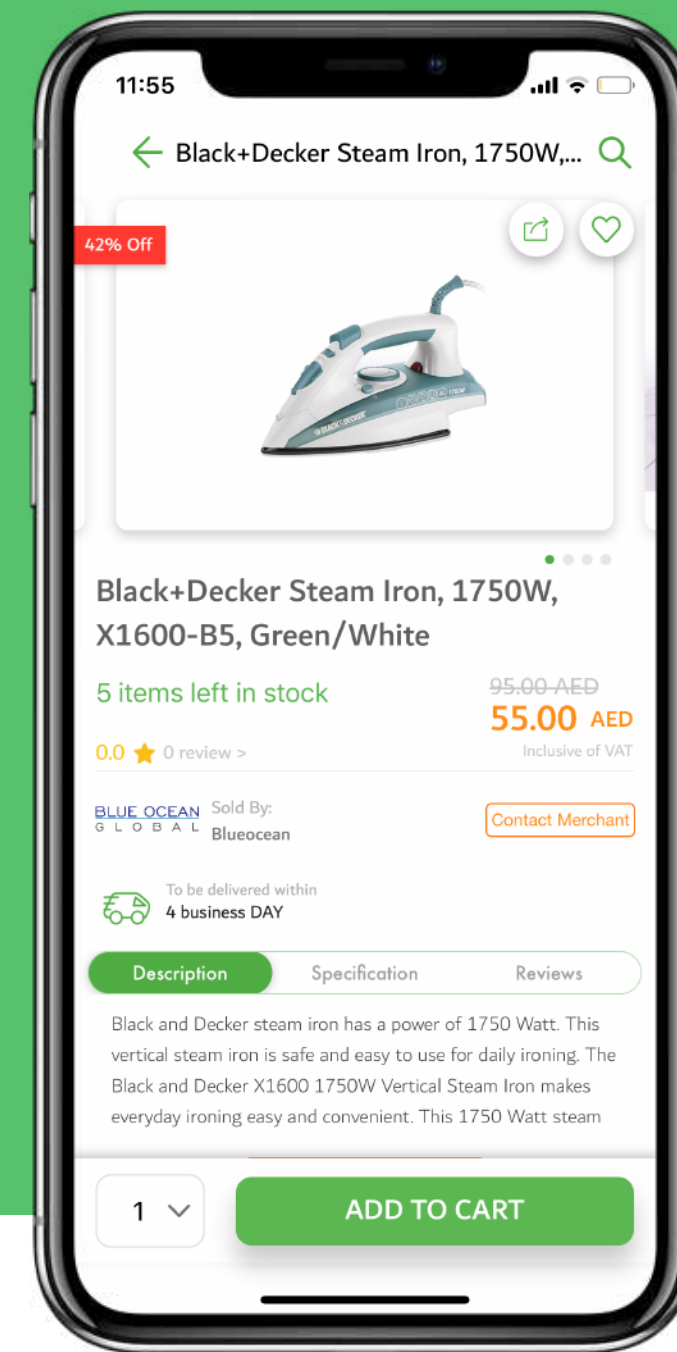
11:55

Black+Decker Steam Iron, 1750W,...

42% Off

Black+Decker Steam Iron, 1750W, X1600-B5, Green/White

5 items left in stock

95.00 AED
55.00 AED
Inclusive of VAT

0.0 ★ 0 review >

BLUE OCEAN GLOBAL Sold By: Blueocean

Contact Merchant

To be delivered within
4 business DAY

Description Specification Reviews

Black and Decker steam iron has a power of 1750 Watt. This vertical steam iron is safe and easy to use for daily ironing. The Black and Decker X1600 1750W Vertical Steam Iron makes everyday ironing easy and convenient. This 1750 Watt steam

1

ADD TO CART